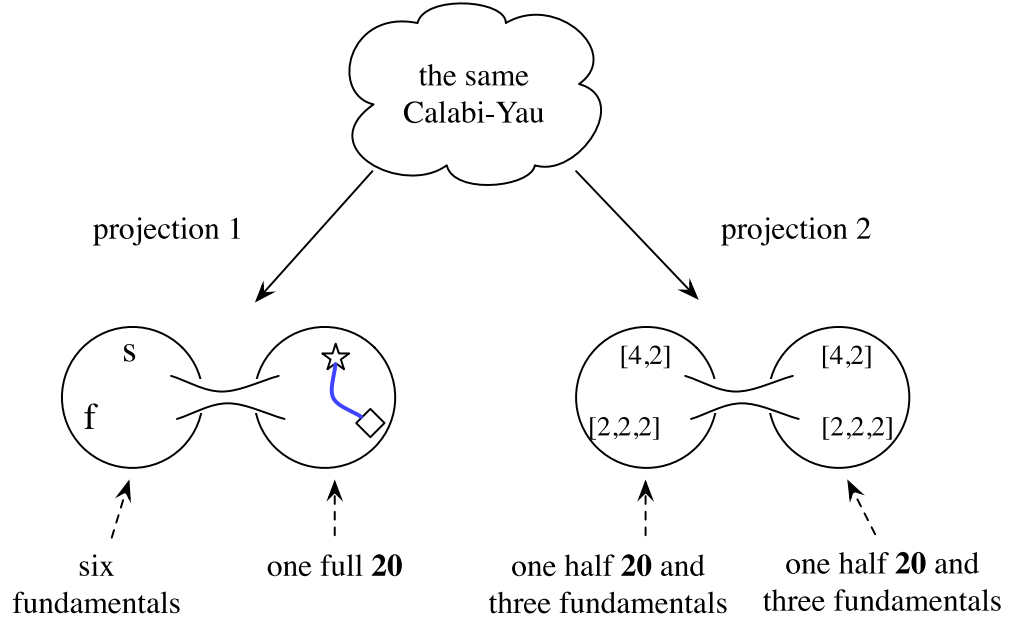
the same
Calabi-Yau

projection 1

projection 2

s

f

[4,2]

[2,2,2]

[4,2]

[2,2,2]

six fundamentals

one full **20**

one half **20** and three fundamentals

one half **20** and three fundamentals